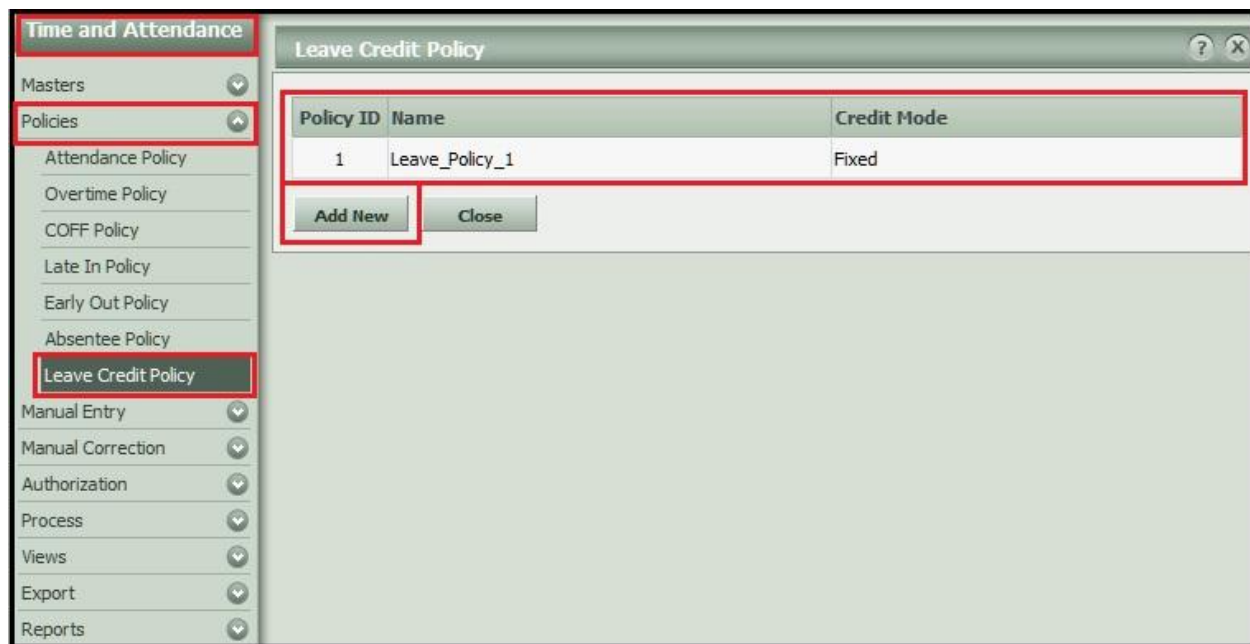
Time and Attendance

Masters

Policies

Attendance Policy

Overtime Policy

COFF Policy

Late In Policy

Early Out Policy

Absentee Policy

Leave Credit Policy

Manual Entry

Manual Correction

Authorization

Process

Views

Export

Reports

Leave Credit Policy

?

X

| Policy ID | Name | Credit Mode |
|---|---|---|
| 1 | Leave_Policy_1 | Fixed |

Add New

Close